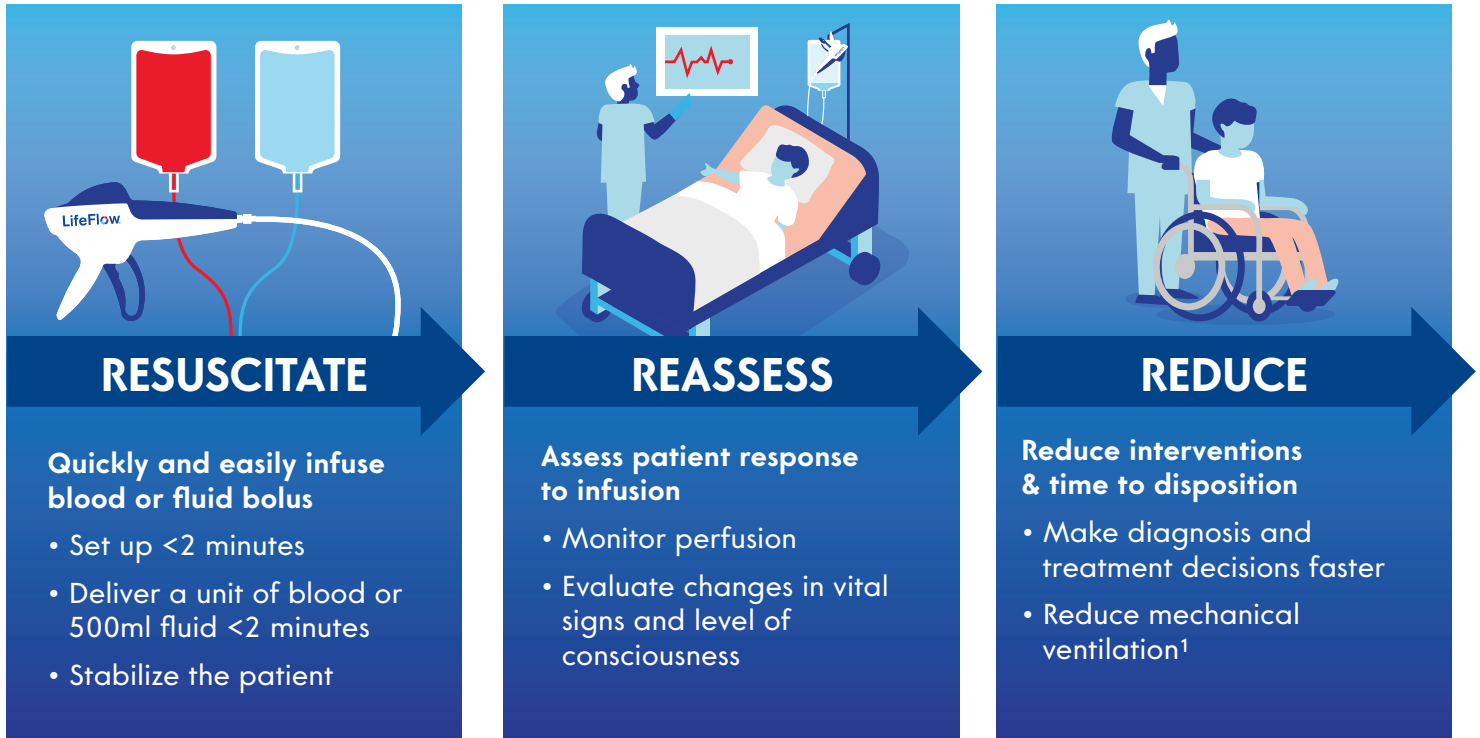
LifeFlow

RESUSCITATE

Quickly and easily infuse blood or fluid bolus

• Set up <2 minutes

• Deliver a unit of blood or 500ml fluid <2 minutes

• Stabilize the patient

REASSESS

Assess patient response to infusion

• Monitor perfusion

• Evaluate changes in vital signs and level of consciousness

REDUCE

Reduce interventions & time to disposition

• Make diagnosis and treatment decisions faster

• Reduce mechanical ventilation$^1$